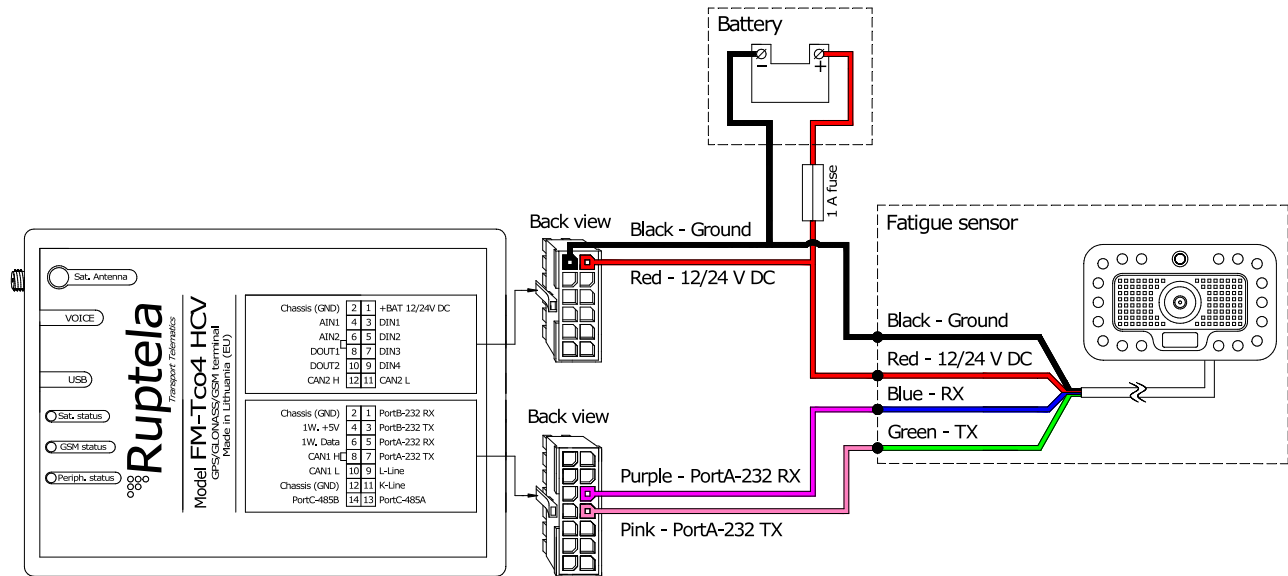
Battery

1 A fuse

Back view

Black - Ground

Red - 12/24 V DC

Fatigue sensor

Sat. Antenna

VOICE

USB

Sat. status

GSM status

Periph. status

Ruptela
Transport Telematics

Model FM-Tco4 HCV
GPS/GLONASS/GSM terminal
Made in Lithuania (EU)

| | | | |
|---|---|---|---|
| Chassis (GND) | 2 | 1 | +BAT 12/24V DC |
| AIN1 | 4 | 3 | DIN1 |
| AIN2 | 6 | 5 | DIN2 |
| DOUT1 | 8 | 7 | DIN3 |
| DOUT2 | 10 | 9 | DIN4 |
| CAN2 H | 12 | 11 | CAN2 L |

| | | | |
|---|---|---|---|
| Chassis (GND) | 2 | 1 | PortB-232 RX |
| 1W. +5V | 4 | 3 | PortB-232 TX |
| 1W. Data | 6 | 5 | PortA-232 RX |
| CAN1 H | 8 | 7 | PortA-232 TX |
| CAN1 L | 10 | 9 | L-Line |
| Chassis (GND) | 12 | 11 | K-Line |
| PortC-485B | 14 | 13 | PortC-485A |

Black - Ground

Red - 12/24 V DC

Blue - RX

Green - TX

Back view

Purple - PortA-232 RX

Pink - PortA-232 TX